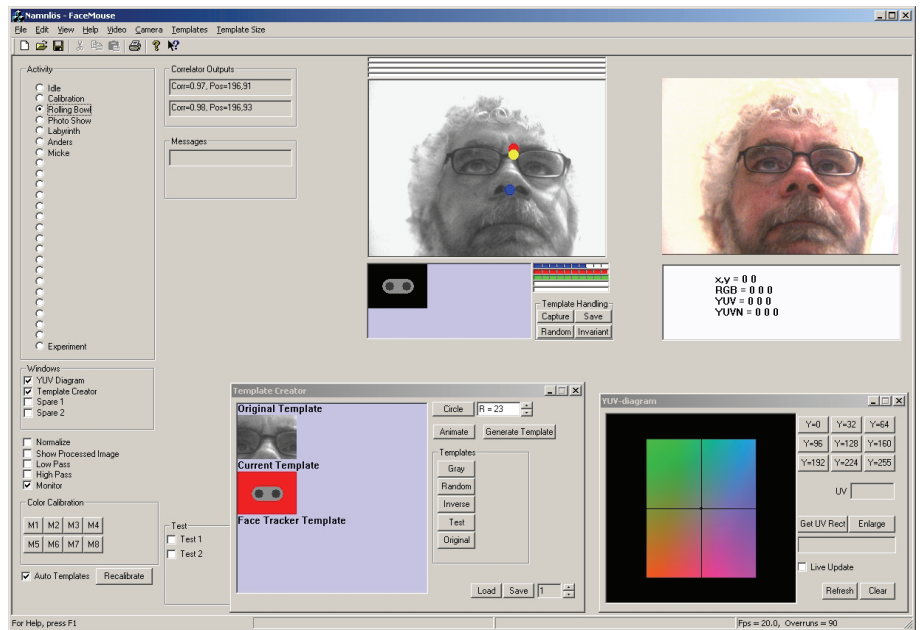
Namnlös - FaceMouse

File Edit View Help Video Camera Templates Template Size

Activity
Idle
Calibration
Rolling Bowl
Photo Show
Labyrinth
Anders
Micke
Experiment

Correlator Outputs
Corr=0.97, Pos=196,91
Corr=0.98, Pos=196,93

Messages

x,y = 0 0
RGB = 0 0 0
YUV = 0 0 0
YUVN = 0 0 0

Template Handling
Capture
Save
Random
Invariant

Windows
YUV Diagram
Template Creator
Spare 1
Spare 2

Normalize
Show Processed Image
Low Pass
High Pass
Monitor

Color Calibration
M1 M2 M3 M4
M5 M6 M7 M8

Auto Templates
Recalibrate

Test
Test 1
Test 2

Template Creator
Original Template
Current Template
Face Tracker Template
Circle
R = 23
Animate
Generate Template
Templates
Gray
Random
Inverse
Test
Original
Load
Save
1

YUV-diagram
Y=0 Y=32 Y=64
Y=96 Y=128 Y=160
Y=192 Y=224 Y=255
UV
Get UV Rect
Enlarge
Live Update
Refresh
Clear

For Help, press F1
Fps = 20.0, Overruns = 90